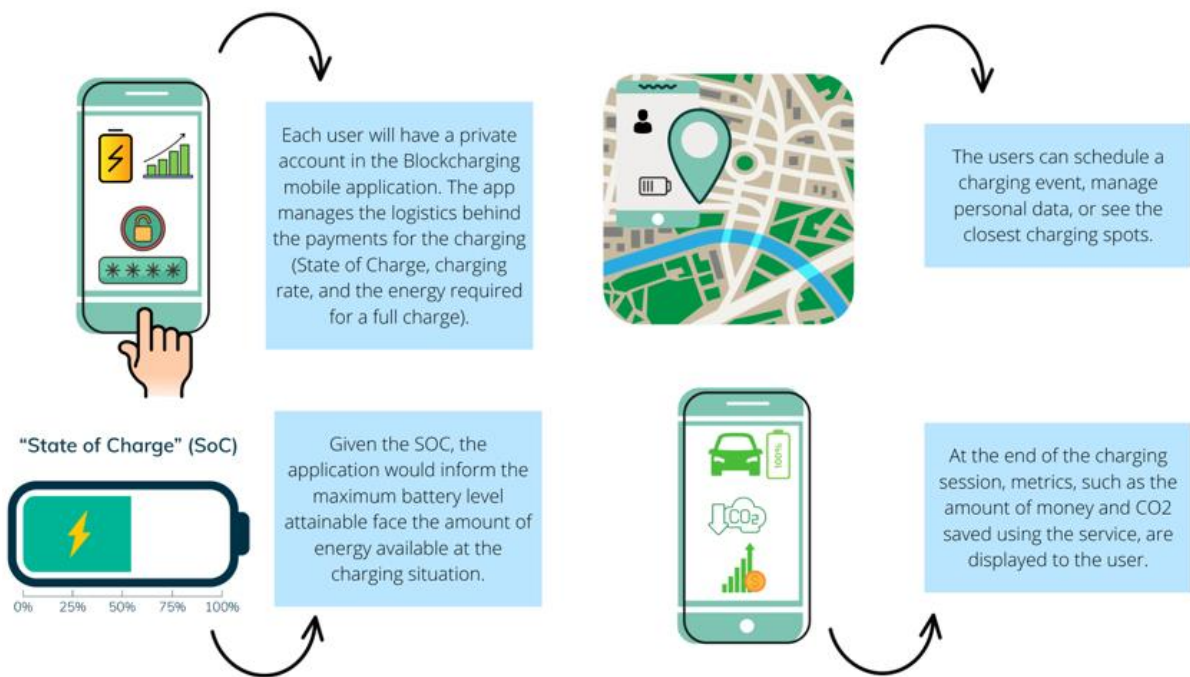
****

Each user will have a private account in the Blockcharging mobile application. The app manages the logistics behind the payments for the charging (State of Charge, charging rate, and the energy required for a full charge).

The users can schedule a charging event, manage personal data, or see the closest charging spots.

"State of Charge" (SoC)

0% 25% 50% 75% 100%

Given the SOC, the application would inform the maximum battery level attainable face the amount of energy available at the charging situation.

100%

$CO_2$

At the end of the charging session, metrics, such as the amount of money and CO2 saved using the service, are displayed to the user.